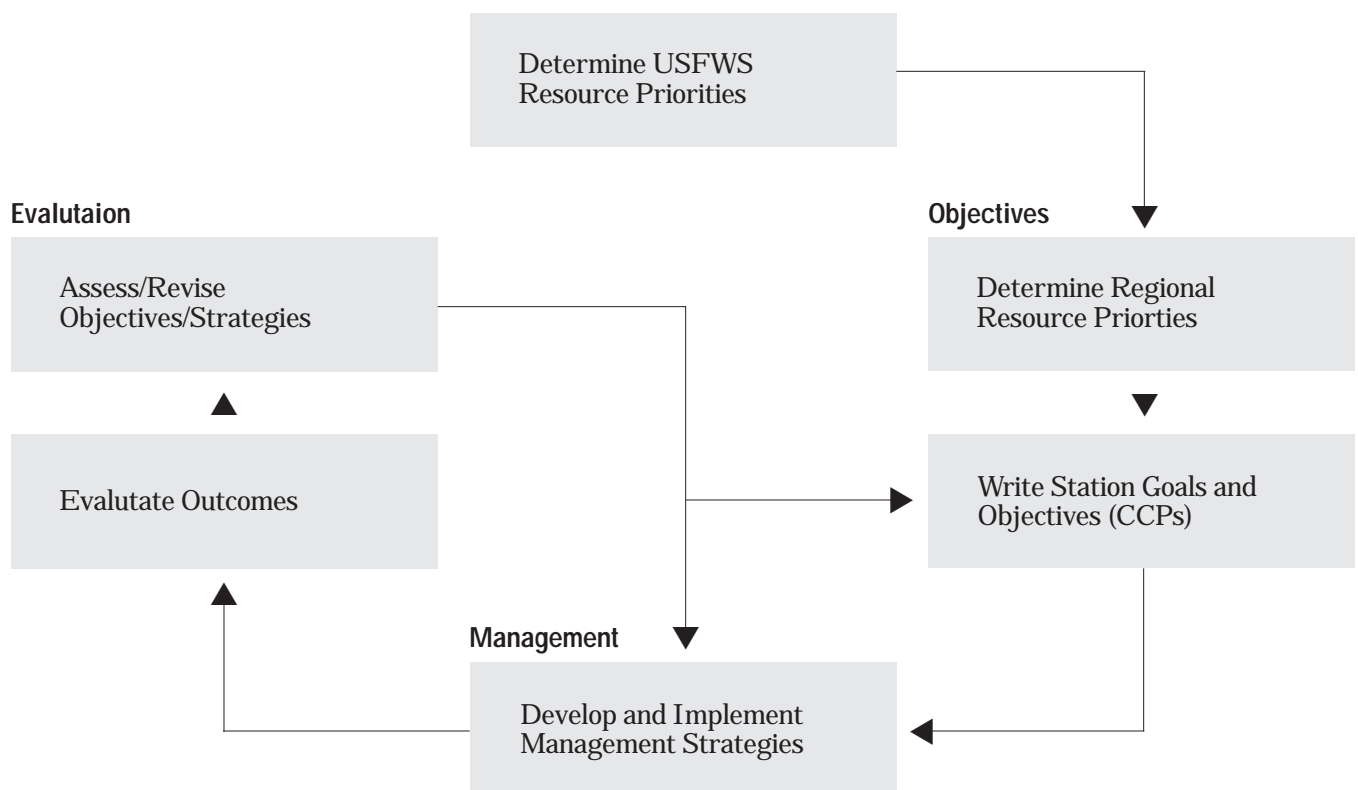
Determine USFWS Resource Priorities

Evalutaion

Assess/Revise Objectives/Strategies

Evalutate Outcomes

Objectives

Determine Regional Resource Priorties

Write Station Goals and Objectives (CCPs)

Management

Develop and Implement Management Strategies